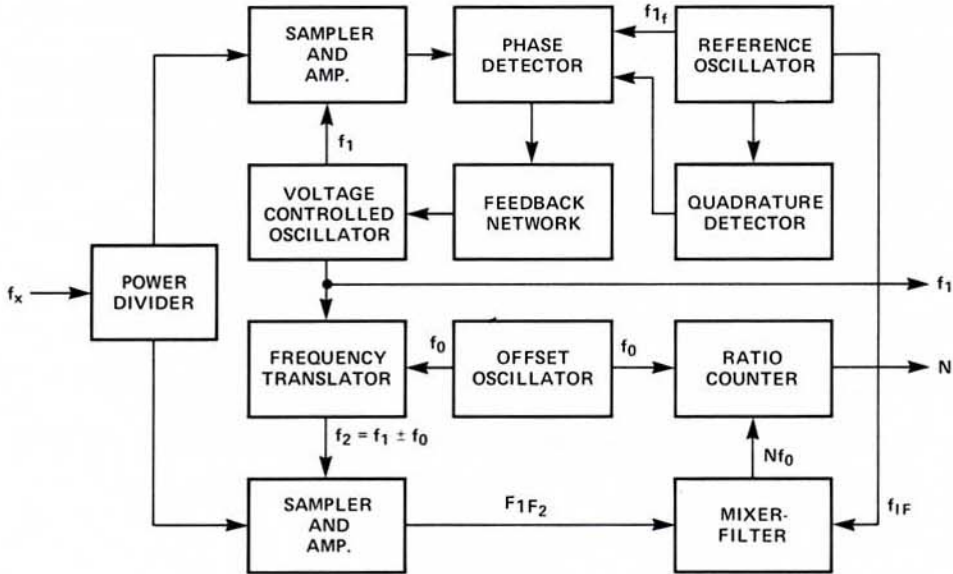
SAMPLER AND AMP.

PHASE DETECTOR

$f_{1_f}$

REFERENCE OSCILLATOR

$f_1$

VOLTAGE CONTROLLED OSCILLATOR

FEEDBACK NETWORK

QUADRATURE DETECTOR

$f_x$

POWER DIVIDER

$f_1$

FREQUENCY TRANSLATOR

$f_0$

OFFSET OSCILLATOR

$f_0$

RATIO COUNTER

N

$f_2 = f_1 \pm f_0$

$Nf_0$

SAMPLER AND AMP.

$F_{1F_2}$

MIXER-FILTER

$f_{1F}$